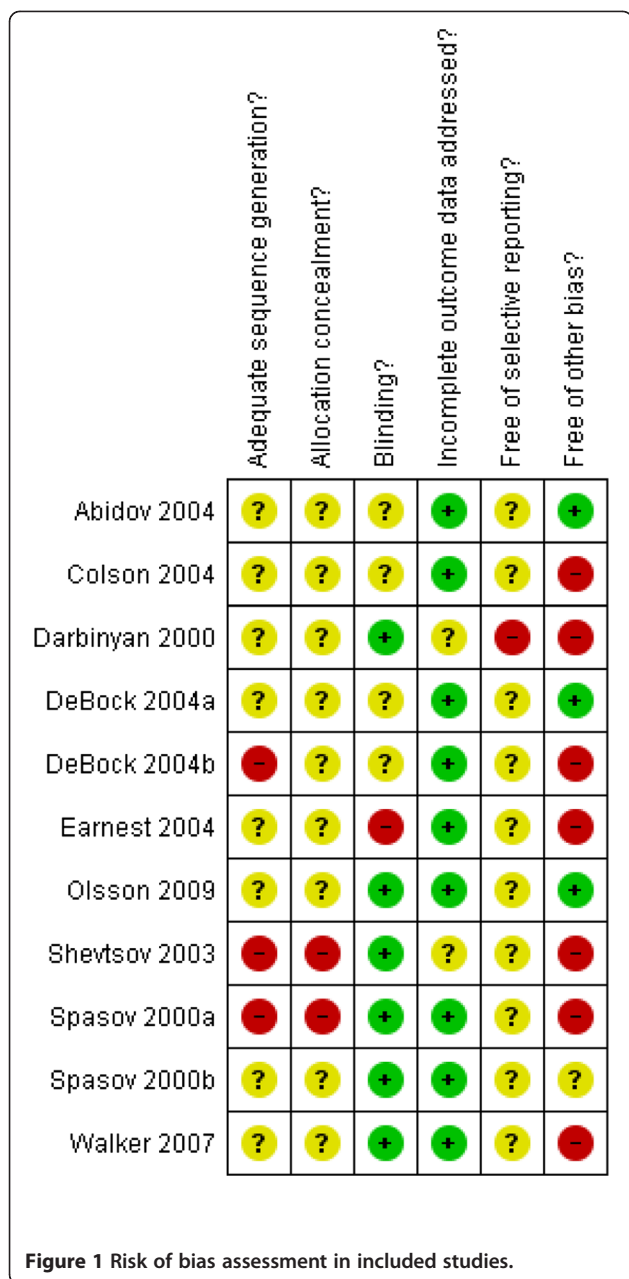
| | Adequate sequence generation? | Allocation concealment? | Blinding? | Incomplete outcome data addressed? | Free of selective reporting? | Free of other bias? |
|---|---|---|---|---|---|---|
| Abidov 2004 | ? | ? | ? | + | ? | + |
| Colson 2004 | ? | ? | ? | + | ? | – |
| Darbinyan 2000 | ? | ? | + | ? | – | – |
| DeBock 2004a | ? | ? | ? | + | ? | + |
| DeBock 2004b | – | ? | ? | + | ? | – |
| Earnest 2004 | ? | ? | – | + | ? | – |
| Olsson 2009 | ? | ? | + | + | ? | + |
| Shevtsov 2003 | – | – | + | ? | ? | – |
| Spasov 2000a | – | – | + | + | ? | – |
| Spasov 2000b | ? | ? | + | + | ? | ? |
| Walker 2007 | ? | ? | + | + | ? | – |

Figure 1 Risk of bias assessment in included studies.